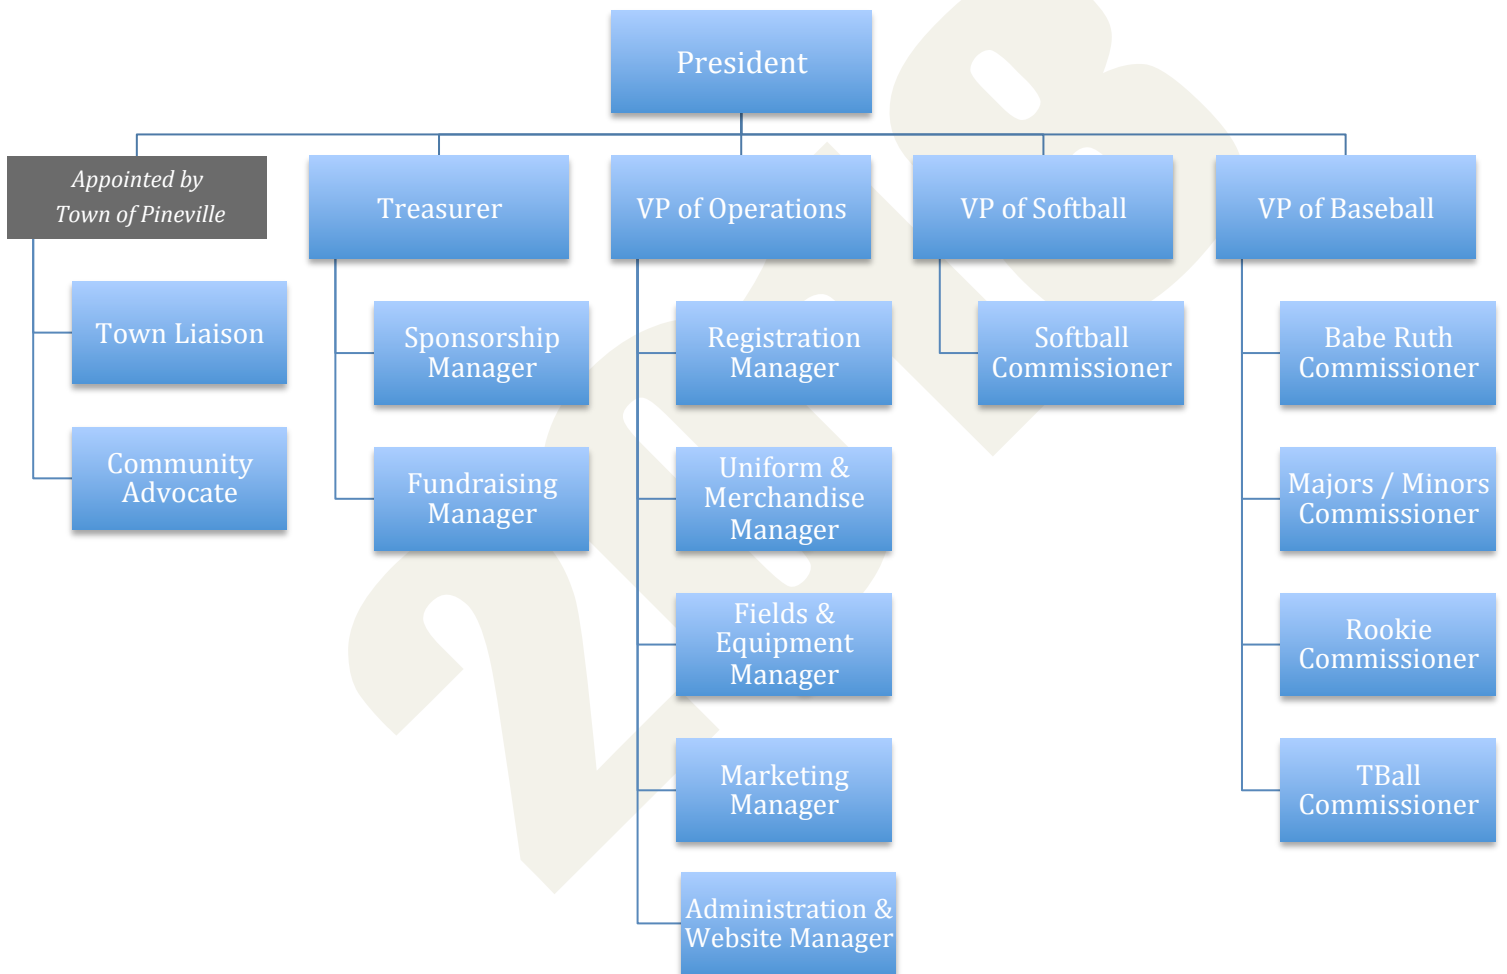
President

Appointed by Town of Pineville

Town Liaison

Community Advocate

Treasurer

Sponsorship Manager

Fundraising Manager

VP of Operations

Registration Manager

Uniform & Merchandise Manager

Fields & Equipment Manager

Marketing Manager

Administration & Website Manager

VP of Softball

Softball Commissioner

VP of Baseball

Babe Ruth Commissioner

Majors / Minors Commissioner

Rookie Commissioner

TBall Commissioner